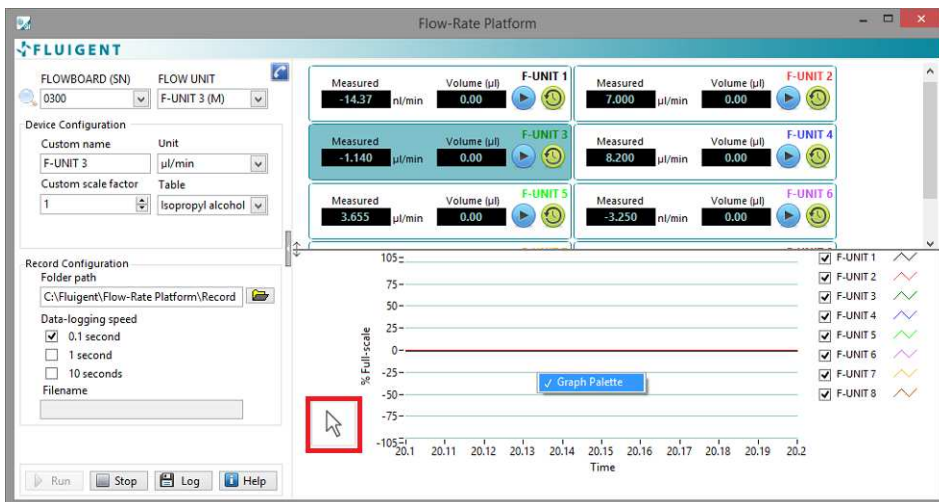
Flow-Rate Platform

FLUIGENT

FLOWBOARD (SN)
FLOW UNIT
0300
F-UNIT 3 (M)

Device Configuration
Custom name
Unit
F-UNIT 3
µl/min
Custom scale factor
Table
1
Isopropyl alcohol

Record Configuration
Folder path
C:\Fluigent\Flow-Rate Platform\Record
Data-logging speed
0.1 second
1 second
10 seconds
Filename

Run
Stop
Log
Help

| Measured | Volume (µl) | F-UNIT 1 | Measured | Volume (µl) | F-UNIT 2 |
|---|---|---|---|---|---|
| -14.37 nl/min | 0.00 | | 7.000 nl/min | 0.00 | |

| Measured | Volume (µl) | F-UNIT 3 | Measured | Volume (µl) | F-UNIT 4 |
|---|---|---|---|---|---|
| -1.140 µl/min | 0.00 | | 8.200 µl/min | 0.00 | |

| Measured | Volume (µl) | F-UNIT 5 | Measured | Volume (µl) | F-UNIT 6 |
|---|---|---|---|---|---|
| 3.655 µl/min | 0.00 | | -3.250 nl/min | 0.00 | |

105
75
50
25
0
-25
-50
-75
-105
% Full-scale
Graph Palette
20.1 20.11 20.12 20.13 20.14 20.15 20.16 20.17 20.18 20.19 20.2
Time

F-UNIT 1
F-UNIT 2
F-UNIT 3
F-UNIT 4
F-UNIT 5
F-UNIT 6
F-UNIT 7
F-UNIT 8